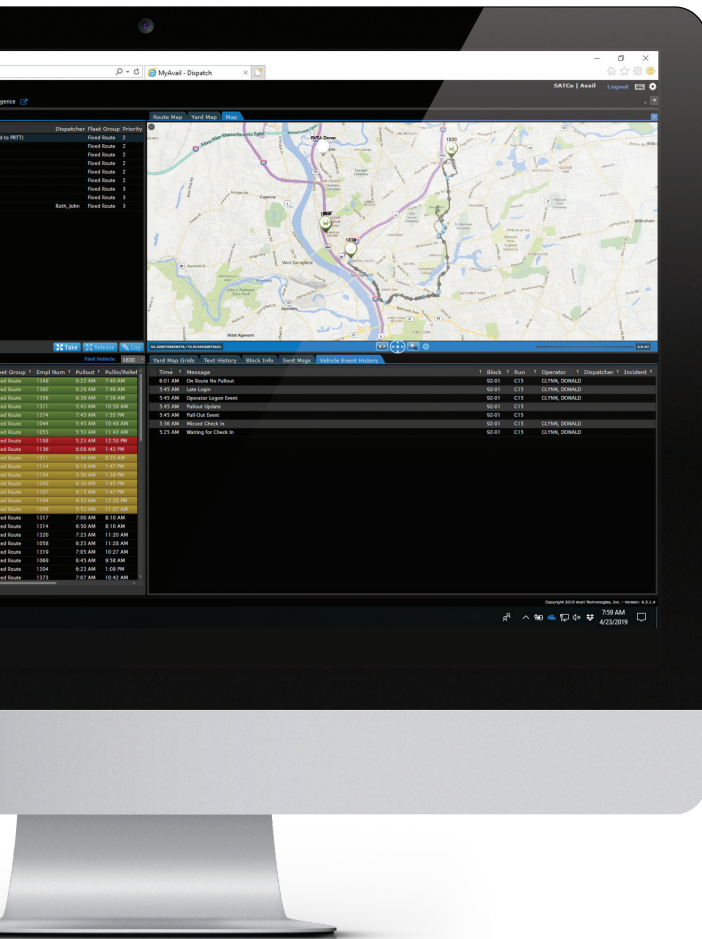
MyAvail - Dispatch

SATCo | Avail Logout

gence

Route Map Yard Map Map

Dispatcher Fleet Group Priority

d to PRTT) Fixed Route 2
Fixed Route 2
Fixed Route 2
Fixed Route 2
Fixed Route 2
Fixed Route 2
Fixed Route 3
Fixed Route 3
Roth, John Fixed Route 3

Take Release Log

Find Vehicle: 1820

| eet Group | Empl Num | Pullout | Pullin/Relief |
|---|---|---|---|
| ed Route | 1340 | 6:23 AM | 7:40 AM |
| ed Route | 1380 | 6:29 AM | 7:40 AM |
| ed Route | 1356 | 6:35 AM | 7:30 AM |
| ed Route | 1371 | 5:45 AM | 10:50 AM |
| ed Route | 1374 | 7:45 AM | 1:55 PM |
| ed Route | 1044 | 5:45 AM | 10:40 AM |
| ed Route | 1055 | 5:53 AM | 11:43 AM |
| ed Route | 1198 | 5:22 AM | 12:50 PM |
| ed Route | 1136 | 6:08 AM | 1:43 PM |
| ed Route | 1117 | 6:34 AM | 8:13 AM |
| ed Route | 1114 | 6:13 AM | 1:47 PM |
| ed Route | 1134 | 5:50 AM | 1:38 PM |
| ed Route | 1242 | 6:35 AM | 1:45 PM |
| ed Route | 1107 | 6:13 AM | 1:47 PM |
| ed Route | 1164 | 4:53 AM | 11:20 AM |
| ed Route | 1050 | 5:53 AM | 11:07 AM |
| ed Route | 1317 | 7:00 AM | 8:10 AM |
| ed Route | 1314 | 6:50 AM | 8:10 AM |
| ed Route | 1320 | 7:23 AM | 11:20 AM |
| ed Route | 1058 | 6:23 AM | 11:26 AM |
| ed Route | 1319 | 7:05 AM | 10:27 AM |
| ed Route | 1060 | 6:45 AM | 9:58 AM |
| ed Route | 1304 | 6:23 AM | 1:08 PM |
| ed Route | 1373 | 7:07 AM | 10:42 AM |

Yard Map Grids Text History Block Info Sent Msgs Vehicle Event History

| Time | Message | Block | Run | Operator | Dispatcher | Incident |
|---|---|---|---|---|---|---|
| 6:01 AM | On Route No Pullout | 92-01 | C15 | CLYNN, DONALD | | |
| 5:45 AM | Late Login | 92-01 | C15 | CLYNN, DONALD | | |
| 5:45 AM | Operator Logon Event | 92-01 | C15 | CLYNN, DONALD | | |
| 5:45 AM | Pullout Update | 92-01 | C15 | | | |
| 5:45 AM | Pull-Out Event | 92-01 | C15 | | | |
| 5:36 AM | Missed Check In | 92-01 | C15 | CLYNN, DONALD | | |
| 5:25 AM | Waiting for Check In | 92-01 | C15 | CLYNN, DONALD | | |

Copyright 2019 Avail Technologies, Inc. - Version: 6.5.1.4

7:59 AM
4/23/2019